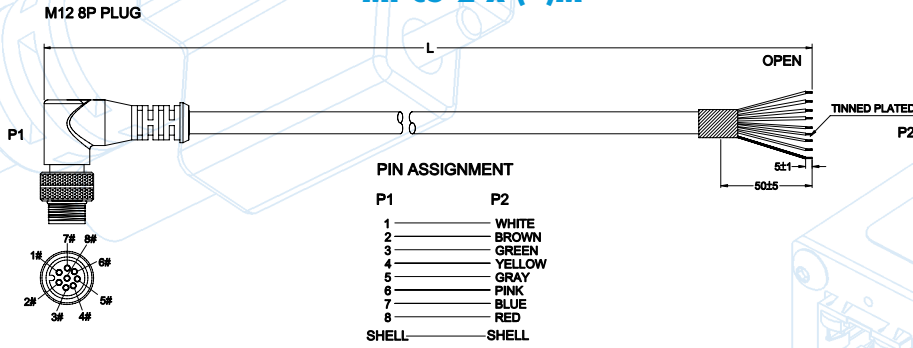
M12 8P PLUG

L

OPEN

TINNED PLATED

P1

P2

5±1

50±5

PIN ASSIGNMENT

| P1 | P2 |
|---|---|
| 1 | WHITE |
| 2 | BROWN |
| 3 | GREEN |
| 4 | YELLOW |
| 5 | GRAY |
| 6 | PINK |
| 7 | BLUE |
| 8 | RED |
| SHELL | SHELL |

7# 8#
1#
6#
2#
5#
3# 4#